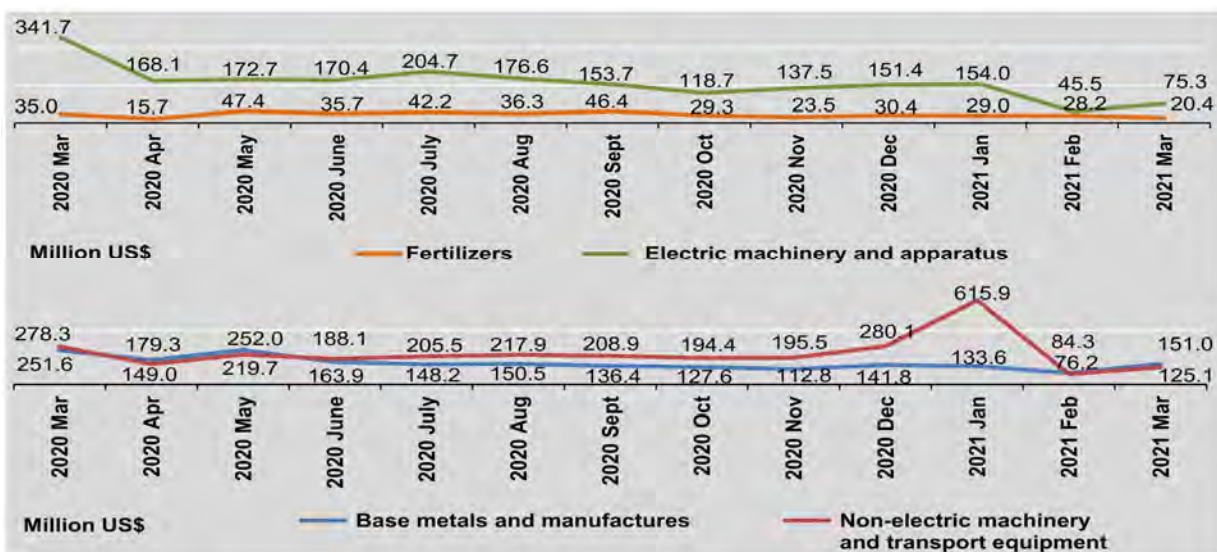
341.7
168.1 172.7 170.4 204.7 176.6 153.7 118.7 137.5 151.4 154.0 45.5 75.3
35.0 15.7 47.4 35.7 42.2 36.3 46.4 29.3 23.5 30.4 29.0 28.2 20.4

2020 Mar
2020 Apr
2020 May
2020 June
2020 July
2020 Aug
2020 Sept
2020 Oct
2020 Nov
2020 Dec
2021 Jan
2021 Feb
2021 Mar

Million US$
Fertilizers
Electric machinery and apparatus

615.9
278.3 179.3 252.0 188.1 205.5 217.9 208.9 194.4 195.5 280.1 84.3 151.0
251.6 149.0 219.7 163.9 148.2 150.5 136.4 127.6 112.8 141.8 133.6 76.2 125.1

2020 Mar
2020 Apr
2020 May
2020 June
2020 July
2020 Aug
2020 Sept
2020 Oct
2020 Nov
2020 Dec
2021 Jan
2021 Feb
2021 Mar

Million US$
Base metals and manufactures
Non-electric machinery and transport equipment